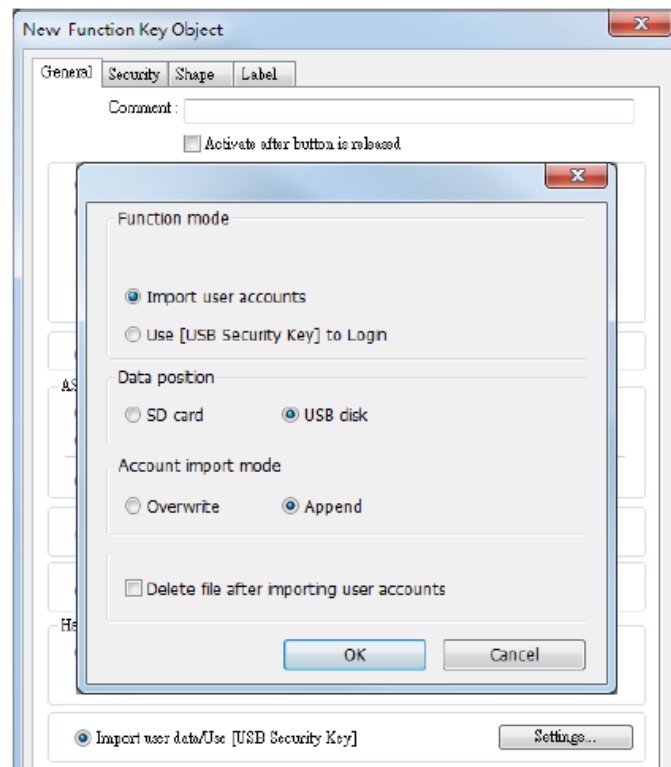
New Function Key Object

General | Security | Shape | Label

Comment :

Activate after button is released

AS

He

Function mode

Import user accounts

Use [USB Security Key] to Login

Data position

SD card

USB disk

Account import mode

Overwrite

Append

Delete file after importing user accounts

OK

Cancel

Import user data/Use [USB Security Key]

Settings...